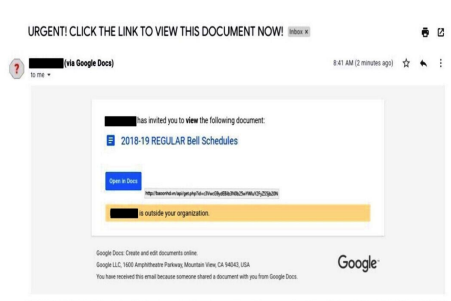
URGENT! CLICK THE LINK TO VIEW THIS DOCUMENT NOW! Inbox ×

(via Google Docs)
to me

8:41 AM (2 minutes ago)

has invited you to **view** the following document:

2018-19 REGULAR Bell Schedules

Open in Docs

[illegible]

is outside your organization.

Google Docs: Create and edit documents online.
Google LLC, 1600 Amphitheatre Parkway, Mountain View, CA 94043, USA
You have received this email because someone shared a document with you from Google Docs.

Google